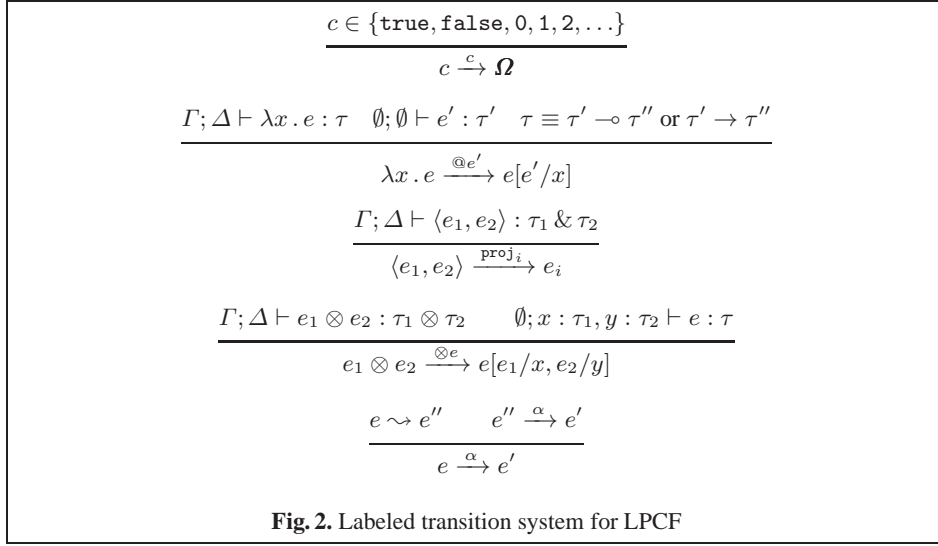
$\frac{c \in \{\mathtt{true}, \mathtt{false}, \mathtt{0}, \mathtt{1}, \mathtt{2}, \ldots\}}{c \xrightarrow{c} \boldsymbol{\Omega}}$

$\frac{\Gamma; \Delta \vdash \lambda x \,.\, e : \tau \quad \emptyset; \emptyset \vdash e' : \tau' \quad \tau \equiv \tau' \multimap \tau'' \text{ or } \tau' \to \tau''}{\lambda x \,.\, e \xrightarrow{@e'} e[e'/x]}$

$\frac{\Gamma; \Delta \vdash \langle e_1, e_2 \rangle : \tau_1 \,\&\, \tau_2}{\langle e_1, e_2 \rangle \xrightarrow{\mathtt{proj}_i} e_i}$

$\frac{\Gamma; \Delta \vdash e_1 \otimes e_2 : \tau_1 \otimes \tau_2 \quad \emptyset; x : \tau_1, y : \tau_2 \vdash e : \tau}{e_1 \otimes e_2 \xrightarrow{\otimes e} e[e_1/x, e_2/y]}$

$\frac{e \rightsquigarrow e'' \quad e'' \xrightarrow{\alpha} e'}{e \xrightarrow{\alpha} e'}$

**Fig. 2.** Labeled transition system for LPCF